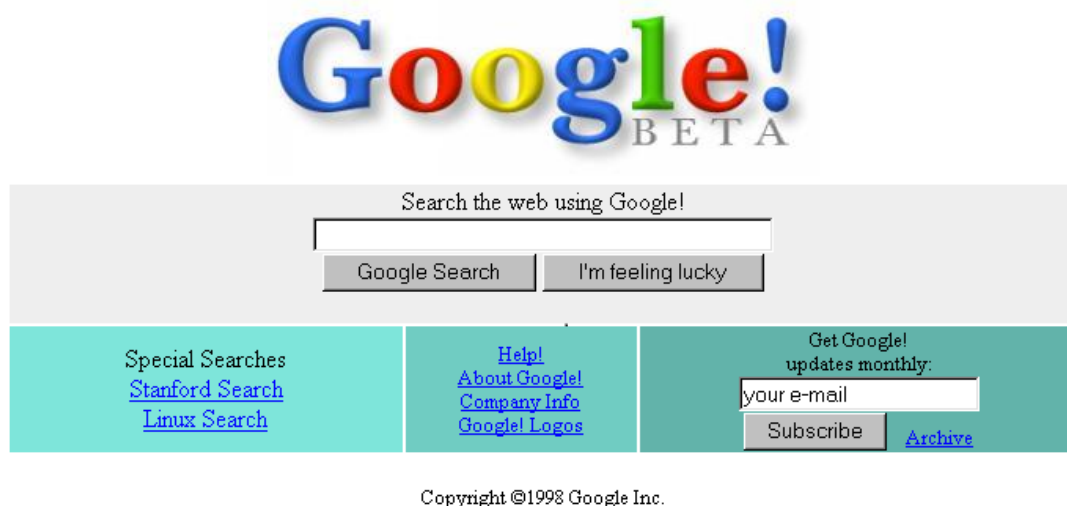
Google!
BETA

Search the web using Google!

Google Search I'm feeling lucky

| Special Searches<br>Stanford Search<br>Linux Search | Help!<br>About Google!<br>Company Info<br>Google! Logos | Get Google!<br>updates monthly:<br>your e-mail<br>Subscribe Archive |
|---|---|---|

Copyright ©1998 Google Inc.